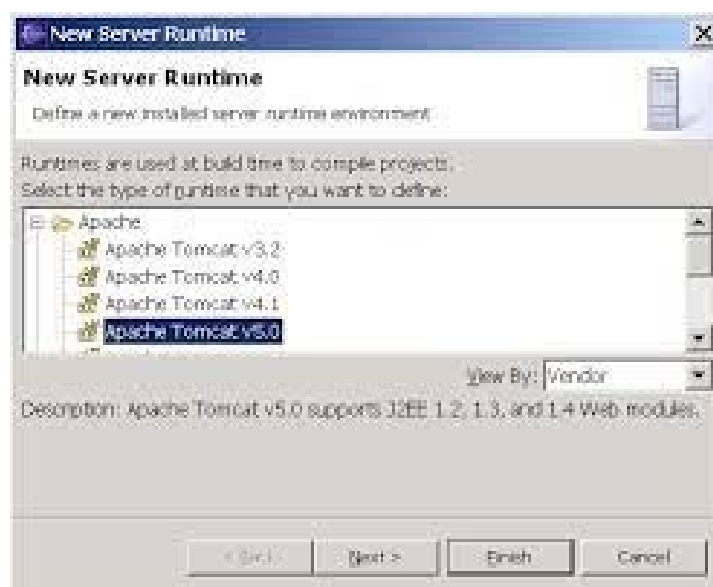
New Server Runtime

New Server Runtime

Define a new installed server runtime environment

Runtimes are used at build time to compile projects.
Select the type of runtime that you want to define:

Apache
Apache Tomcat v3.2
Apache Tomcat v4.0
Apache Tomcat v4.1
Apache Tomcat v5.0

View By: Vendor

Description: Apache Tomcat v5.0 supports J2EE 1.2, 1.3, and 1.4 Web modules.

< Back

Next >

Finish

Cancel